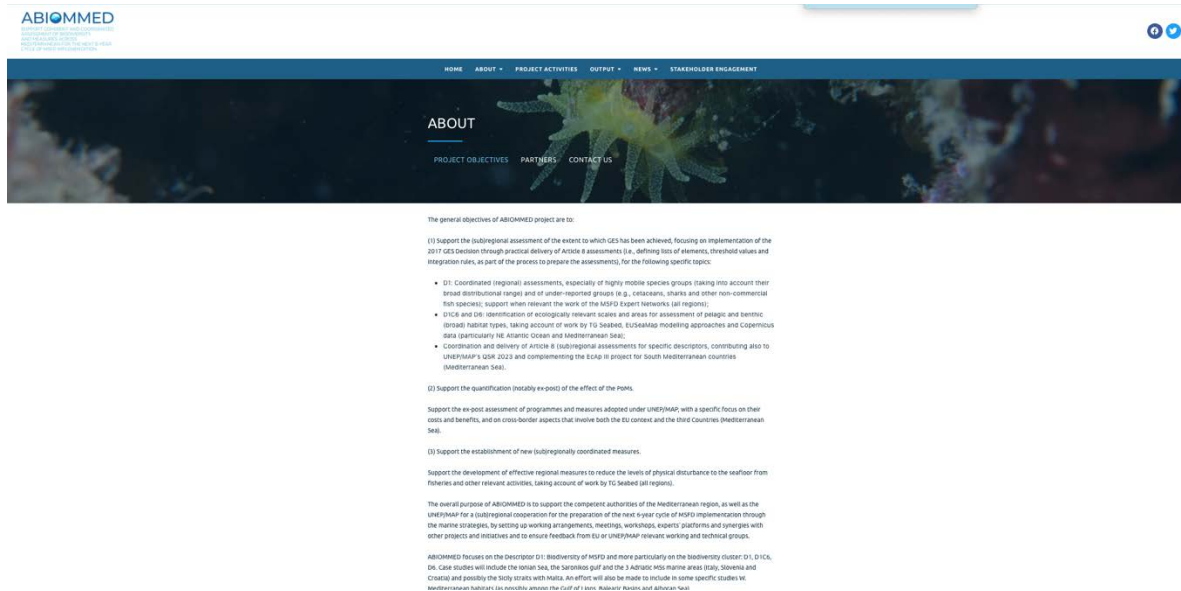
ABIOMMED

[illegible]

HOME ABOUT PROJECT ACTIVITIES OUTPUT NEWS STAKEHOLDER ENGAGEMENT

ABOUT

PROJECT OBJECTIVES PARTNERS CONTACT US

The general objectives of ABIOMMED project are to:

(1) Support the (sub)regional assessment of the extent to which GES has been achieved, focusing on implementation of the 2017 GES Decision through practical delivery of Article 8 assessments (i.e., defining lists of elements, threshold values and integration rules, as part of the process to prepare the assessments), for the following specific topics:

- D1: Coordinated (regional) assessments, especially of highly mobile species groups (taking into account their broad distributional range) and of under-reported groups (e.g., cetaceans, sharks and other non-commercial fish species); support when relevant the work of the MSFD Expert Networks (all regions);
- D1C6 and D6: Identification of ecologically relevant scales and areas for assessment of pelagic and benthic (broad) habitat types, taking account of work by TG Seabed, EUSeaMap modelling approaches and Copernicus data (particularly NE Atlantic Ocean and Mediterranean Sea);
- Coordination and delivery of Article 8 (sub)regional assessments for specific descriptors, contributing also to UNEP/MAP's QSR 2023 and complementing the EcAp III project for South Mediterranean countries (Mediterranean Sea).

(2) Support the quantification (notably ex-post) of the effect of the PoMs.

Support the ex-post assessment of programmes and measures adopted under UNEP/MAP, with a specific focus on their costs and benefits, and on cross-border aspects that involve both the EU context and the third Countries (Mediterranean Sea).

(3) Support the establishment of new (sub)regionally coordinated measures.

Support the development of effective regional measures to reduce the levels of physical disturbance to the seafloor from fisheries and other relevant activities, taking account of work by TG Seabed (all regions).

The overall purpose of ABIOMMED is to support the competent authorities of the Mediterranean region, as well as the UNEP/MAP for a (sub)regional cooperation for the preparation of the next 6-year cycle of MSFD implementation through the marine strategies, by setting up working arrangements, meetings, workshops, experts' platforms and synergies with other projects and initiatives and to ensure feedback from EU or UNEP/MAP relevant working and technical groups.

ABIOMMED focuses on the Descriptor D1: Biodiversity of MSFD and more particularly on the biodiversity cluster: D1, D1C6, D6. Case studies will include the Ionian Sea, the Saronikos gulf and the 3 Adriatic MSs marine areas (Italy, Slovenia and Croatia) and possibly the Sicily straits with Malta. An effort will also be made to include in some specific studies W. Mediterranean habitats (as possibly among the Gulf of Lions, Balearic Basins and Alboran Sea).